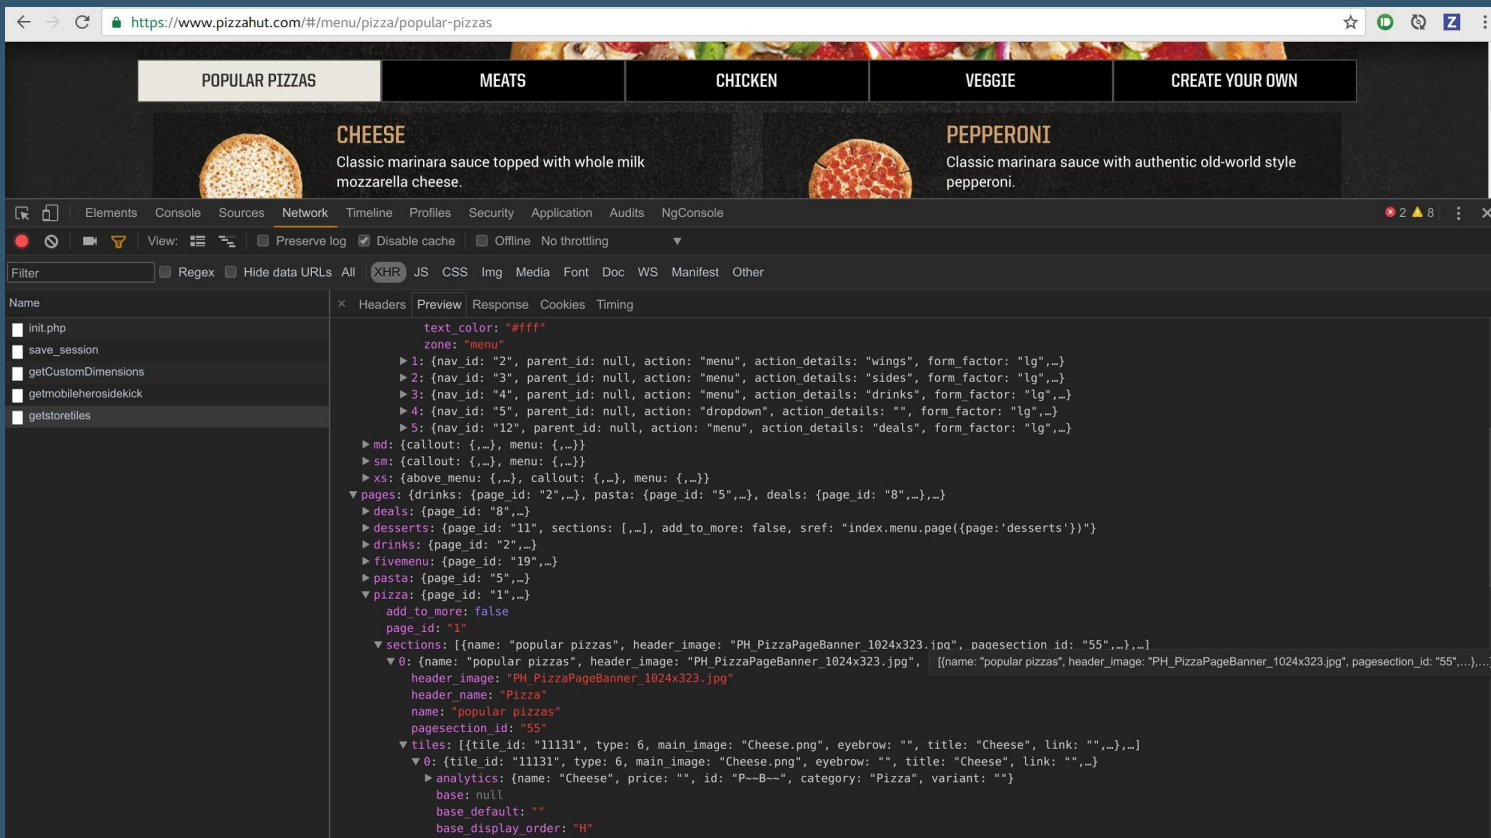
https://www.pizzahut.com/#/menu/pizza/popular-pizzas

POPULAR PIZZAS | MEATS | CHICKEN | VEGGIE | CREATE YOUR OWN

CHEESE
Classic marinara sauce topped with whole milk mozzarella cheese.

PEPPERONI
Classic marinara sauce with authentic old-world style pepperoni.

Elements Console Sources Network Timeline Profiles Security Application Audits NgConsole
2 8

View: Preserve log Disable cache Offline No throttling

Filter Regex Hide data URLs All XHR JS CSS Img Media Font Doc WS Manifest Other

Name
init.php
save_session
getCustomDimensions
getmobileherosidekick
getstoretiles

Headers Preview Response Cookies Timing

text_color: "#fff"
zone: "menu"
1: {nav_id: "2", parent_id: null, action: "menu", action_details: "wings", form_factor: "lg",…}
2: {nav_id: "3", parent_id: null, action: "menu", action_details: "sides", form_factor: "lg",…}
3: {nav_id: "4", parent_id: null, action: "menu", action_details: "drinks", form_factor: "lg",…}
4: {nav_id: "5", parent_id: null, action: "dropdown", action_details: "", form_factor: "lg",…}
5: {nav_id: "12", parent_id: null, action: "menu", action_details: "deals", form_factor: "lg",…}
md: {callout: {,…}, menu: {,…}}
sm: {callout: {,…}, menu: {,…}}
xs: {above_menu: {,…}, callout: {,…}, menu: {,…}}
pages: {drinks: {page_id: "2",…}, pasta: {page_id: "5",…}, deals: {page_id: "8",…},…}
deals: {page_id: "8",…}
desserts: {page_id: "11", sections: [,…], add_to_more: false, sref: "index.menu.page({page:'desserts'})"}
drinks: {page_id: "2",…}
fivemenu: {page_id: "19",…}
pasta: {page_id: "5",…}
pizza: {page_id: "1",…}
add_to_more: false
page_id: "1"
sections: [{name: "popular pizzas", header_image: "PH_PizzaPageBanner_1024x323.jpg", pagesection_id: "55",…},…]
0: {name: "popular pizzas", header_image: "PH_PizzaPageBanner_1024x323.jpg", {name: "popular pizzas", header_image: "PH_PizzaPageBanner_1024x323.jpg", pagesection_id: "55",…},…
header_image: "PH_PizzaPageBanner_1024x323.jpg"
header_name: "Pizza"
name: "popular pizzas"
pagesection_id: "55"
tiles: [{tile_id: "11131", type: 6, main_image: "Cheese.png", eyebrow: "", title: "Cheese", link: "",…},…]
0: {tile_id: "11131", type: 6, main_image: "Cheese.png", eyebrow: "", title: "Cheese", link: "",…}
analytics: {name: "Cheese", price: "", id: "P~~B~~", category: "Pizza", variant: ""}
base: null
base_default: ""
base_display_order: "H"